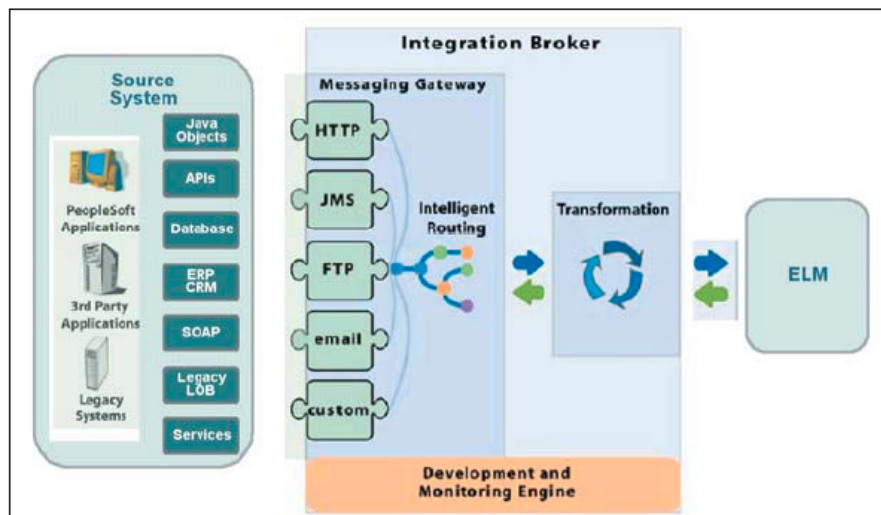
Integration Broker

Source System

PeopleSoft Applications

3rd Party Applications

Legacy Systems

Java Objects

APIs

Database

ERP CRM

SOAP

Legacy LOB

Services

Messaging Gateway

HTTP

JMS

FTP

email

custom

Intelligent Routing

Transformation

ELM

Development and Monitoring Engine